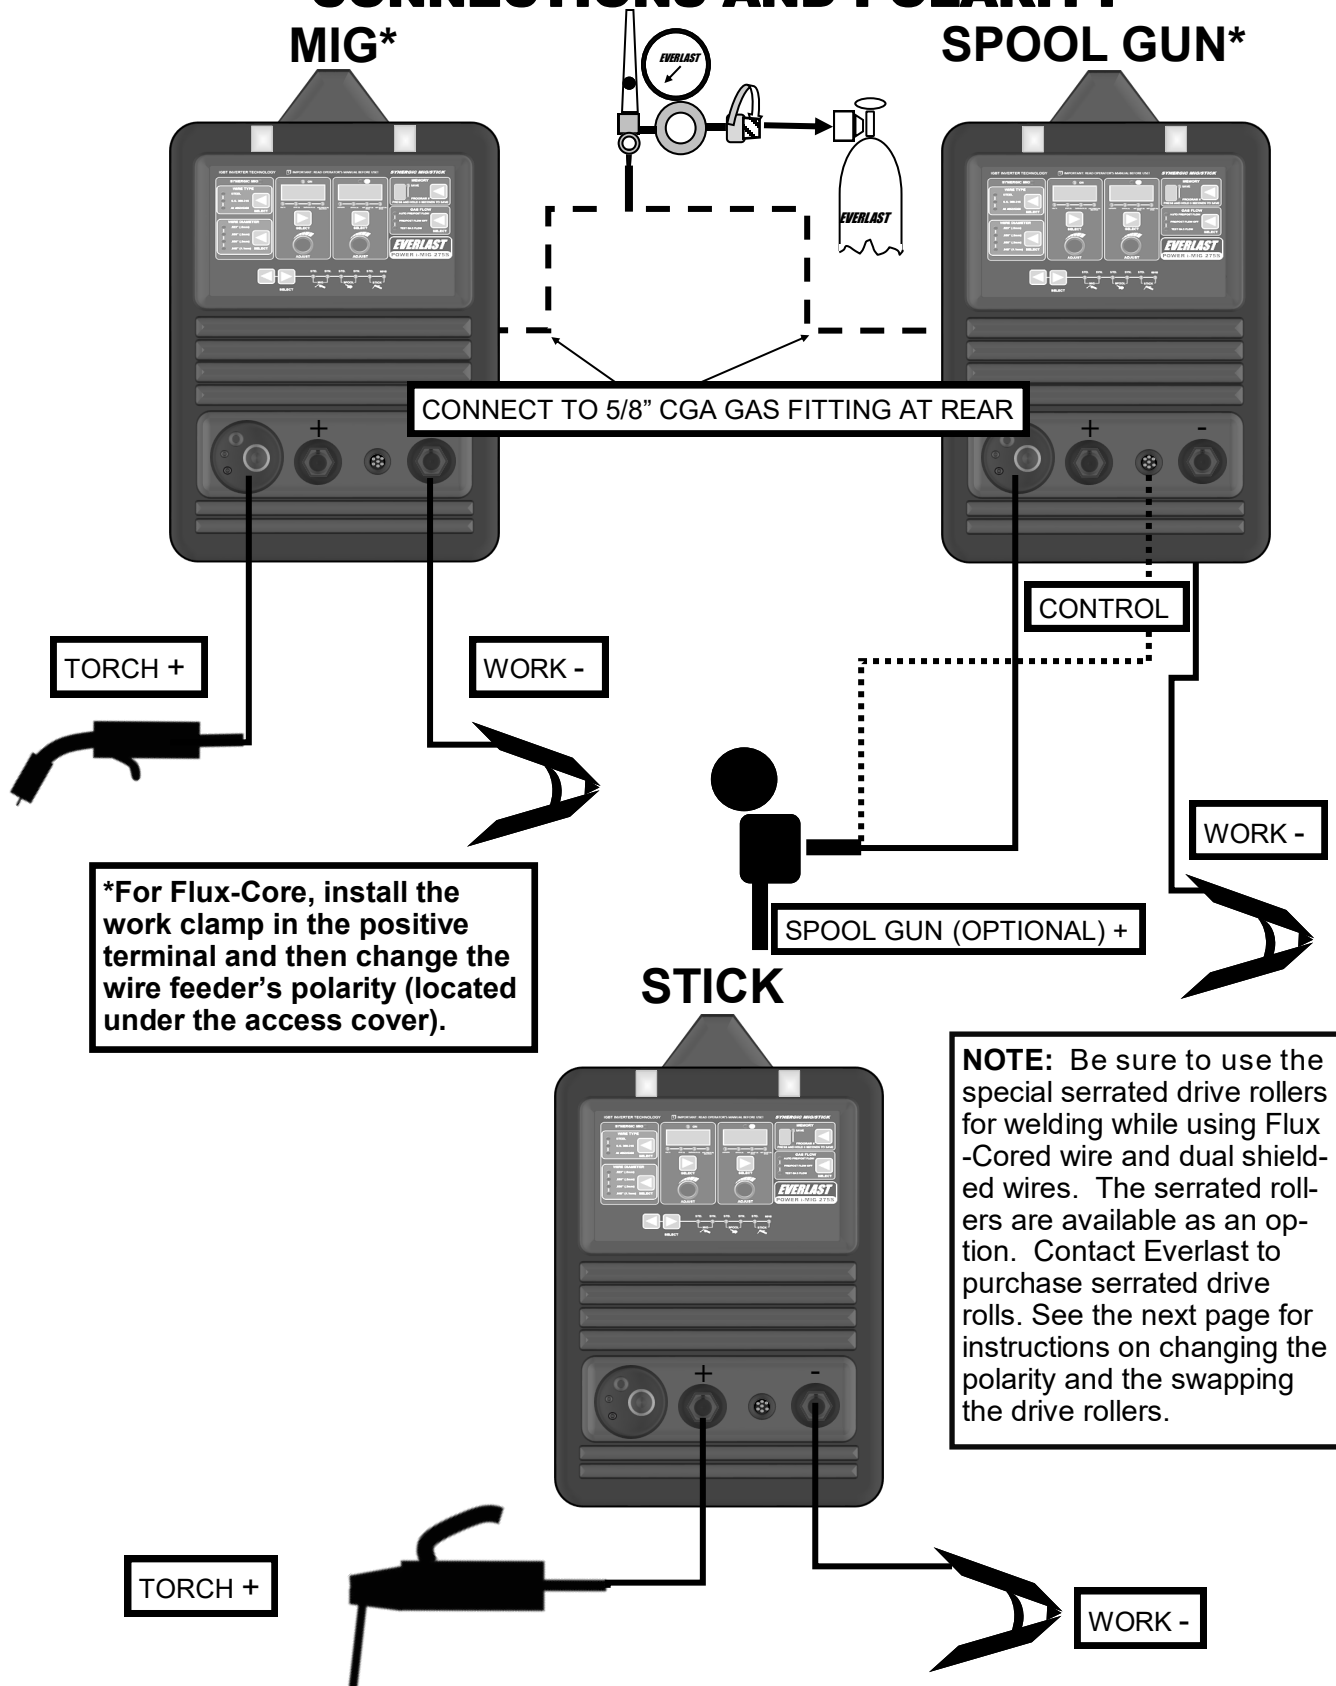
CONNECTIONS AND POLARITY

MIG*

SPOOL GUN*

EVERLAST

EVERLAST

EVERLAST
POWER i-MIG 275S

EVERLAST
POWER i-MIG 275S

CONNECT TO 5/8” CGA GAS FITTING AT REAR

+

+

-

CONTROL

TORCH +

WORK -

WORK -

SPOOL GUN (OPTIONAL) +

*For Flux-Core, install the work clamp in the positive terminal and then change the wire feeder’s polarity (located under the access cover).

STICK

EVERLAST
POWER i-MIG 275S

NOTE: Be sure to use the special serrated drive rollers for welding while using Flux -Cored wire and dual shielded wires. The serrated rollers are available as an option. Contact Everlast to purchase serrated drive rolls. See the next page for instructions on changing the polarity and the swapping the drive rollers.

+

-

TORCH +

WORK -